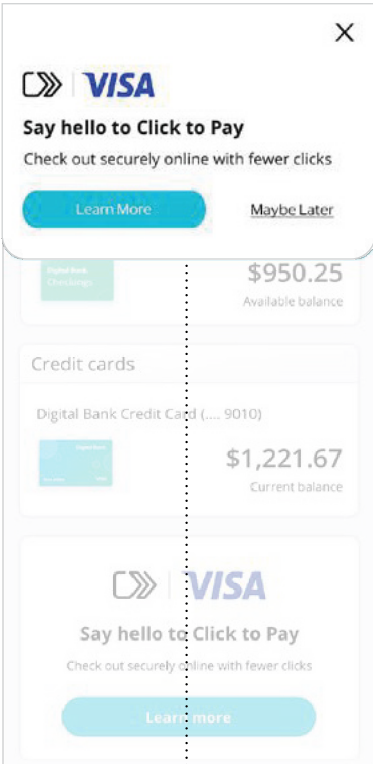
×

VISA

Say hello to Click to Pay

Check out securely online with fewer clicks

Learn More

Maybe Later

Digital Bank Checkings

$950.25

Available balance

Credit cards

Digital Bank Credit Card (.... 9010)

Digital Bank

$1,221.67

Current balance

VISA

Say hello to Click to Pay

Check out securely online with fewer clicks

Learn more